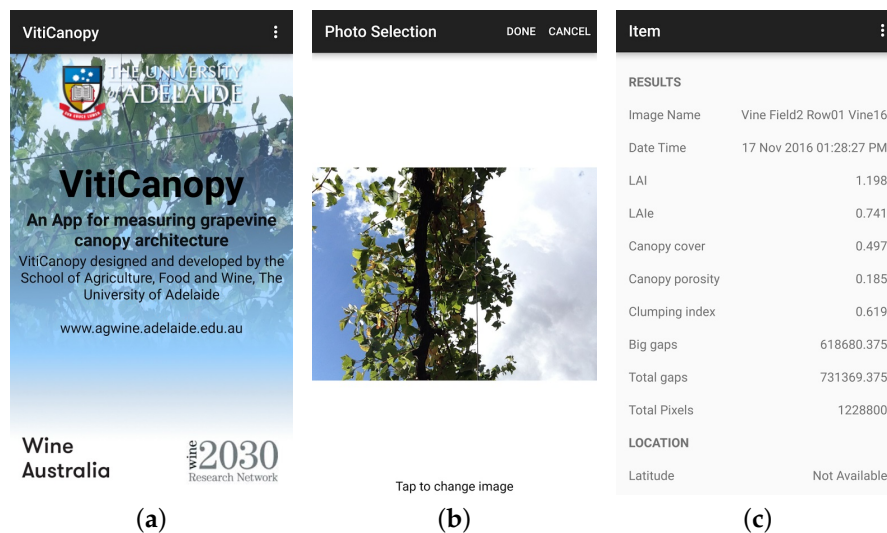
VitiCanopy

THE UNIVERSITY of ADELAIDE

VitiCanopy

An App for measuring grapevine canopy architecture

VitiCanopy designed and developed by the School of Agriculture, Food and Wine, The University of Adelaide

www.agwine.adelaide.edu.au

Wine Australia

wine 2030 Research Network

(a)

Photo Selection DONE CANCEL

Tap to change image

(b)

Item

RESULTS

| | |
|---|---|
| Image Name | Vine Field2 Row01 Vine16 |
| Date Time | 17 Nov 2016 01:28:27 PM |
| LAI | 1.198 |
| LAIe | 0.741 |
| Canopy cover | 0.497 |
| Canopy porosity | 0.185 |
| Clumping index | 0.619 |
| Big gaps | 618680.375 |
| Total gaps | 731369.375 |
| Total Pixels | 1228800 |

LOCATION

| | |
|---|---|
| Latitude | Not Available |

(c)